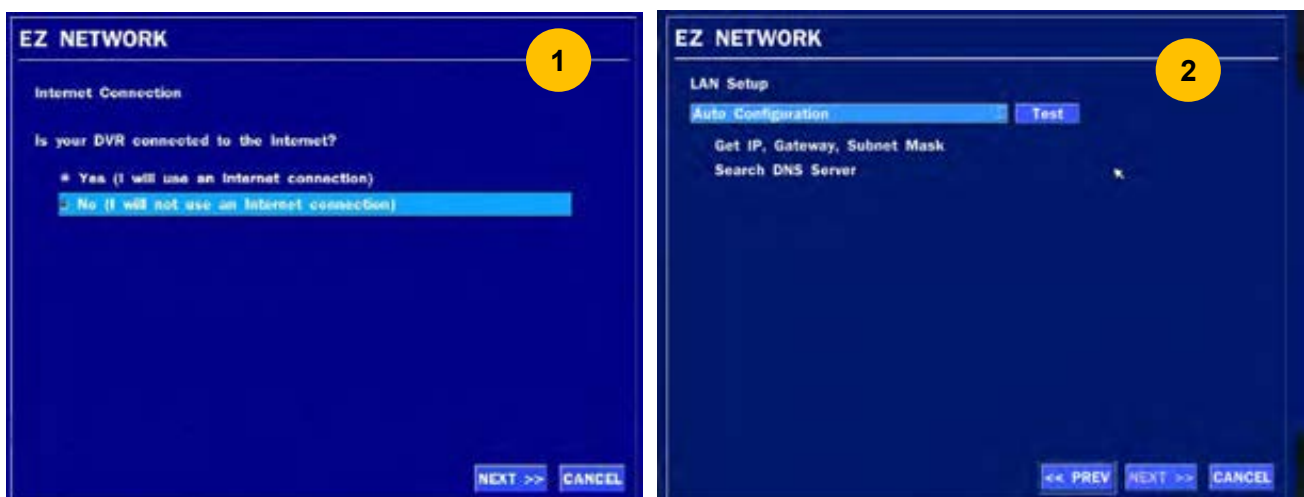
EZ NETWORK

1

Internet Connection

Is your DVR connected to the Internet?

Yes (I will use an Internet connection)

No (I will not use an Internet connection)

NEXT >> CANCEL

EZ NETWORK

2

LAN Setup

Auto Configuration

Test

Get IP, Gateway, Subnet Mask

Search DNS Server

<< PREV NEXT >> CANCEL